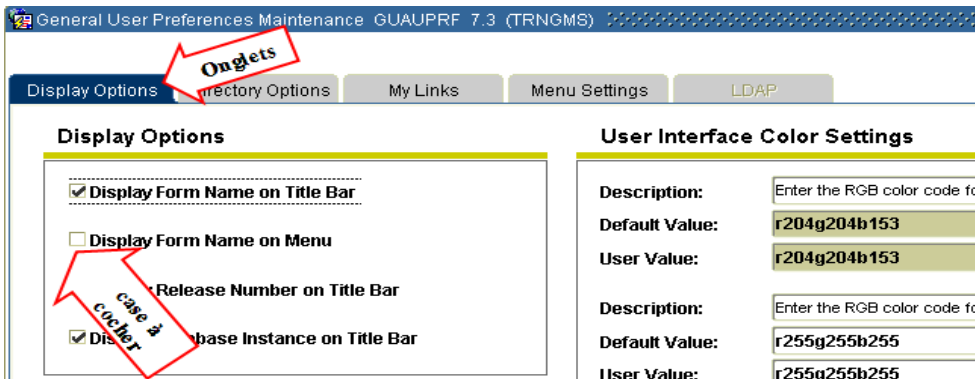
General User Preferences Maintenance GUAUPRF 7.3 (TRNGMS)

Display Options | Onglets | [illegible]rectory Options | My Links | Menu Settings | LDAP

Display Options

Display Form Name on Title Bar

Display Form Name on Menu

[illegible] Release Number on Title Bar

Dis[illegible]base Instance on Title Bar

case a cocher

User Interface Color Settings

Description: Enter the RGB color code fo

Default Value: r204g204b153

User Value: r204g204b153

Description: Enter the RGB color code fo

Default Value: r255g255b255

User Value: r255g255b255